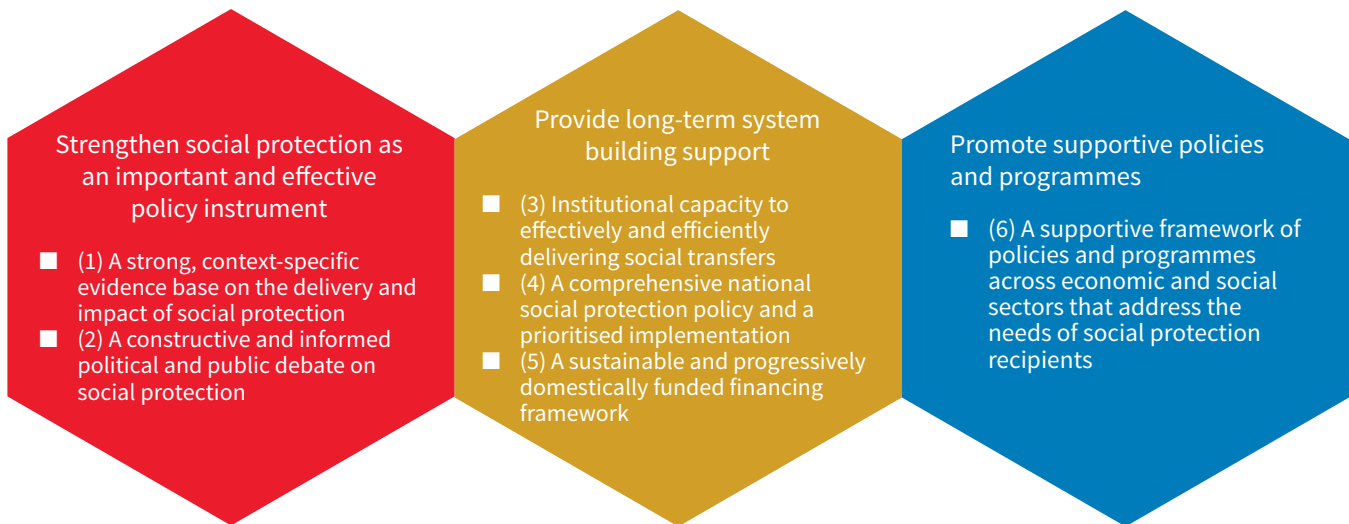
Strengthen social protection as an important and effective policy instrument

■ (1) A strong, context-specific evidence base on the delivery and impact of social protection
■ (2) A constructive and informed political and public debate on social protection

Provide long-term system building support

■ (3) Institutional capacity to effectively and efficiently delivering social transfers
■ (4) A comprehensive national social protection policy and a prioritised implementation
■ (5) A sustainable and progressively domestically funded financing framework

Promote supportive policies and programmes

■ (6) A supportive framework of policies and programmes across economic and social sectors that address the needs of social protection recipients